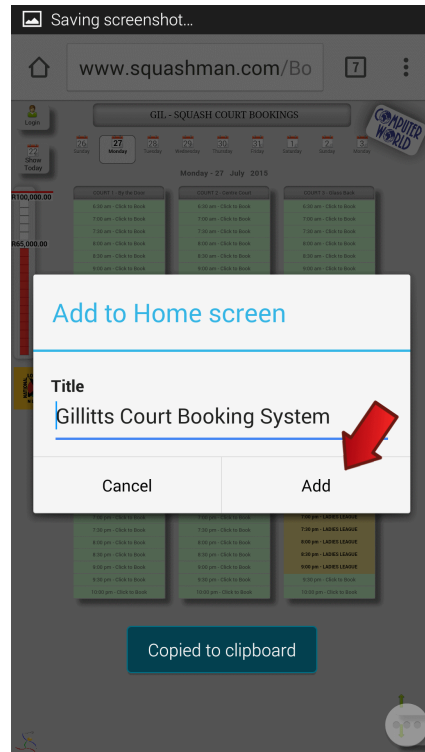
Saving screenshot...

www.squashman.com/Bo

7

Login

GIL - SQUASH COURT BOOKINGS

COMPUTER WORLD

26 Sunday | 27 Monday | 28 Tuesday | 29 Wednesday | 30 Thursday | 31 Friday | 1 Saturday | 2 Sunday | 3 Monday

Show Today

Monday - 27 July 2015

R100,000.00

R65,000.00

COURT 1 - By the Door

COURT 2 - Centre Court

COURT 3 - Glass Back

6:00 am - Click to Book

7:00 am - Click to Book

7:30 am - Click to Book

8:00 am - Click to Book

8:30 am - Click to Book

9:00 am - Click to Book

Add to Home screen

Title

Gillitts Court Booking System

Cancel

Add

7:00 pm - Click to Book

7:30 pm - Click to Book

8:00 pm - Click to Book

8:30 pm - Click to Book

9:00 pm - Click to Book

9:30 pm - Click to Book

10:00 pm - Click to Book

7:00 pm - LADIES LEAGUE

7:30 pm - LADIES LEAGUE

8:00 pm - LADIES LEAGUE

8:30 pm - LADIES LEAGUE

9:00 pm - LADIES LEAGUE

Copied to clipboard